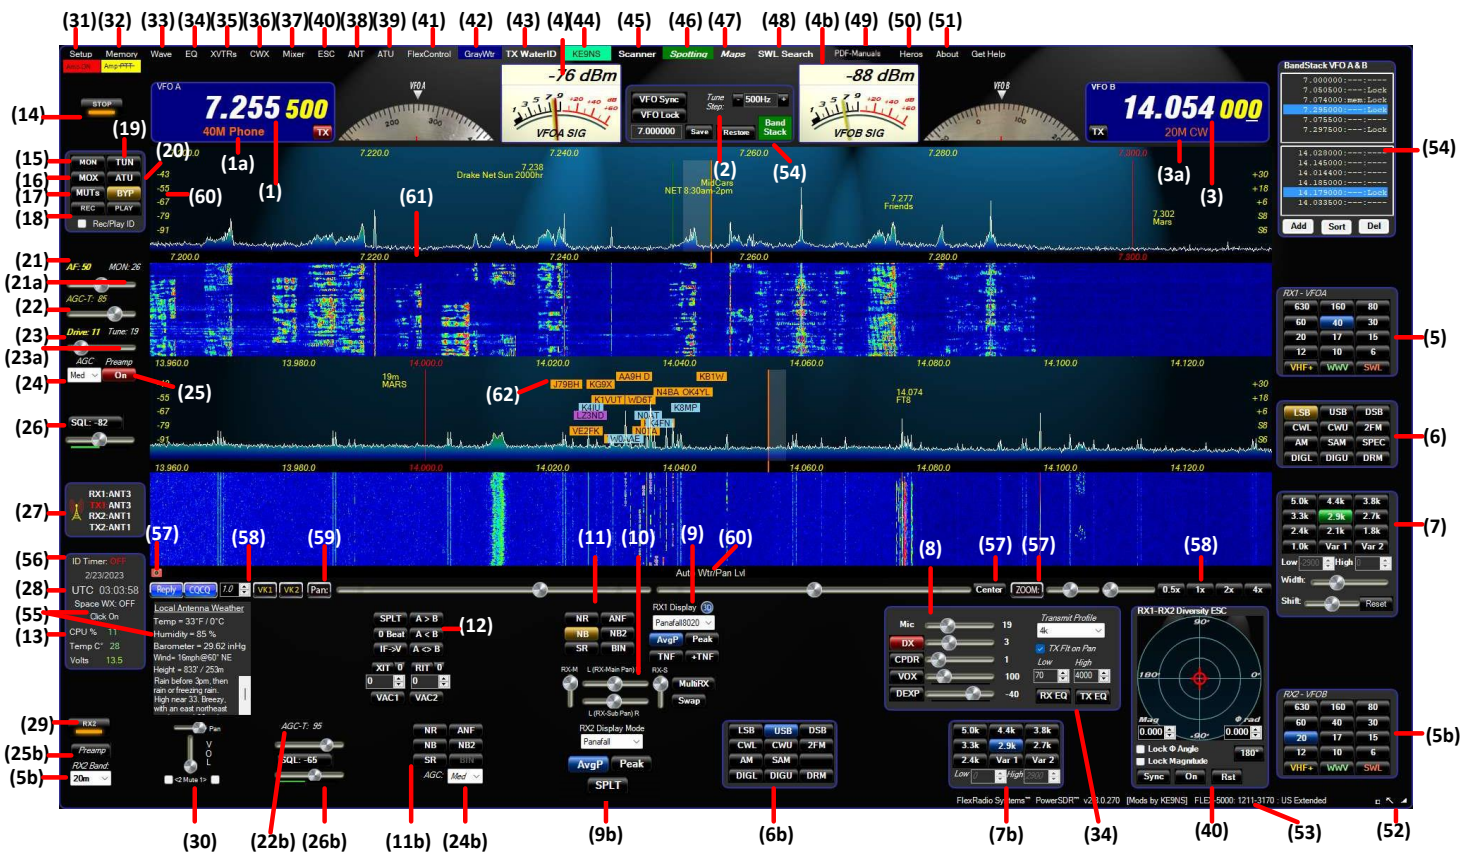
(31)(32) (33)(34)(35)(36)(37)(40)(38)(39) (41) (42) (43) (4)(44) (45) (46) (47) (48) (4b) (49) (50) (51)

Setup Memory Wave EQ XVTRs CWX Mixer ESC ANT ATU FlexControl GrayWtr TX WaterID KE9NS Scanner Spotting Maps SWL Search PDF-Manuals Heros About Get Help

VFO A 7.255 500 40M Phone TX

-76 dBm VFOA SIG

VFO Sync VFO Lock Tune Step: 500Hz 7.000000 Save Restore Band Stack

-88 dBm VFOB SIG

VFO B 14.054 000 20M CW TX

BandStack VFO A & B
7.000000:---:----
7.050500:---:Lock
7.074000:mem:Lock
7.295000:---:Lock
7.075500:---:----
7.297500:---:Lock

14.028000:---:----
14.145000:---:----
14.014400:---:----
14.185000:---:----
14.179000:---:Lock
14.033500:---:----

Add Sort Del

(14) STOP
(15) MON TUN
(16) MOX ATU
(17) MUTs BYP
(18) REC PLAY Rec/Play ID
(19) (20) (1a) (1) (60) (61) (2) (54) (3a) (3) (54)

7.220.0 7.240.0 7.260.0 7.280.0 7.300.0
Drake Net Sun 2000hr 7.238
MidCars NET 8:30am-2pm
7.277 Friends
7.302 Mars
+30 +18 +6 S8 S6
-43 -55 -67 -79 -91
7.200.0 7.220.0 7.240.0 7.260.0 7.280.0 7.300.0

(21) AF: 50 MON: 26
(21a)
(22) AGC-T: 85
(23) Drive: 11 Tune: 19
(23a)
(24) AGC Preamp Med On (25)

13.960.0 13.980.0 14.000.0 14.020.0 14.040.0 14.060.0 14.080.0 14.100.0 14.120.0
19m MARS
(62) J79BH KG9X AA9HD KB1W N4BA OK4YL K1VUT WD8T K4IU K8MP LZ3ND N0AT VE2FK K4FN N0ICA W0VAE
14.074 FT8
(26) SQL: -82
(27) RX1:ANT3 TX: ANT3 RX2:ANT1 TX2:ANT1

RX1 - VFOA
630 160 80
60 40 30
20 17 15
12 10 6
VHF+ WWV SWL
(5)

LSB USB DSB
CWL CWU 2FM
AM SAM SPEC
DIGL DIGU DRM
(6)

5.0k 4.4k 3.8k
3.3k 2.9k 2.7k
2.4k 2.1k 1.8k
1.0k Var 1 Var 2
Low 2900 High 0
Width:
Shift: Reset
(7)

(57) (58) (59) (11) (10) (9) (60) (8) (57) (57) (58)
(56) ID Timer: OFF 2/23/2023
(28) UTC 03:03:58
(55) Space WX: OFF Click On
(13) CPU % 11 Temp C° 28 Volts 13.5

Reply CQCQ 1.0 VK1 VK2 Pan: Auto Wtr/Pan Lvl Center ZOOM: 0.5x 1x 2x 4x

Local Antenna Weather
Temp = 33°F / 0°C
Humidity = 85 %
Barometer = 29.62 inHg
Wind= 16mph@60° NE
Height = 833' / 253m
Rain before 3pm, then rain or freezing rain. High near 33. Breezy, with an east northeast

SPLT A > B
0 Beat A < B
IF->V A <> B (12)
XIT 0 RIT 0
0 0
VAC1 VAC2

NR ANF
NB NB2
SR BIN
RX-M L (RX-Main Pan) R RX-S
L (RX-Sub Pan) R

RX1 Display Panafall8020
AvgP Peak
TNF +TNF
MultiRX Swap

Mic 19
DX 3
CPDR 1
VOX 100
DEXP -40
Transmit Profile 4k
TX Flt on Pan
Low High 70 4000
RX EQ TX EQ

RX1-RX2 Diversity ESC
90° 180° 0° -90°
Mag 0.000 Φ rad 0.000
Lock Φ Angle Lock Magnitude 180°
Sync On Rst

RX2 - VFOB
630 160 80
60 40 30
20 17 15
12 10 6
VHF+ WWV SWL
(5b)

(29) RX2
(25b) Preamp
(5b) RX2 Band: 20m
Pan VOL <2 Mute 1>
AGC-T: 95
SQL: -65
NR ANF NB NB2 SR BIN AGC: Med
RX2 Display Mode Panafall
AvgP Peak
SPLT
LSB USB DSB
CWL CWU 2FM
AM SAM DRM
DIGL DIGU DRM
5.0k 4.4k 3.8k
3.3k 2.9k 2.7k
2.4k Var 1 Var 2
Low 0 High 2900

FlexRadio Systems™ PowerSDR™ v2.8.0.270 [Mods by KE9NS] FLEX-5000: 1211-3170 : US Extended

(30) (22b) (26b) (11b) (24b) (9b) (6b) (7b) (34) (40) (53) (52)